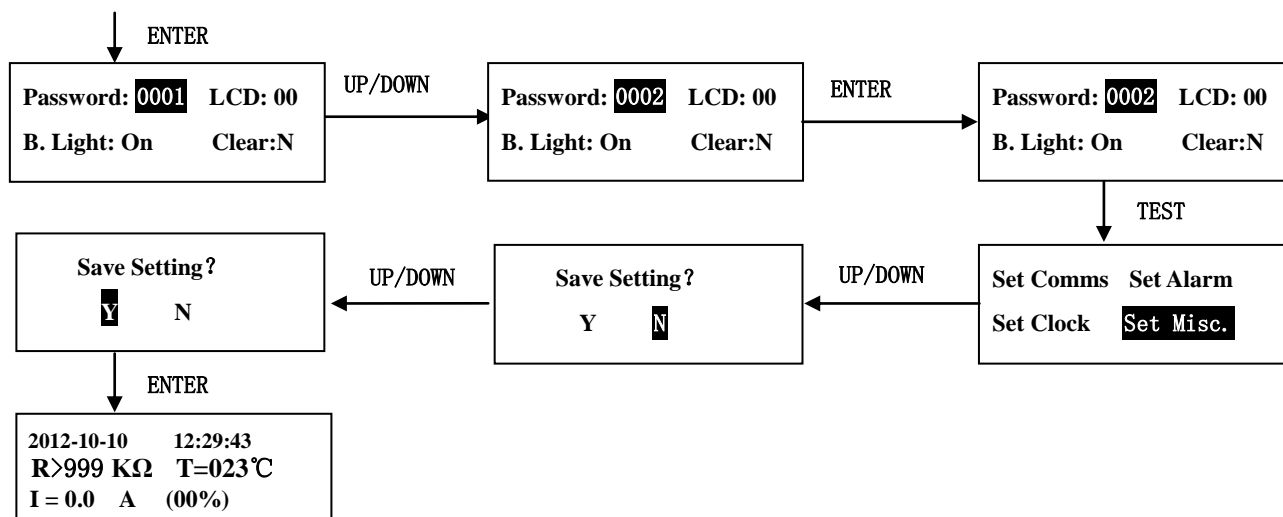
ENTER

Password: 0001 LCD: 00
B. Light: On Clear:N

UP/DOWN

Password: 0002 LCD: 00
B. Light: On Clear:N

ENTER

Password: 0002 LCD: 00
B. Light: On Clear:N

TEST

Set Comms Set Alarm
Set Clock Set Misc.

UP/DOWN

Save Setting?
Y N

UP/DOWN

Save Setting?
Y N

ENTER

2012-10-10 12:29:43
R>999 KΩ T=023℃
I = 0.0 A (00%)